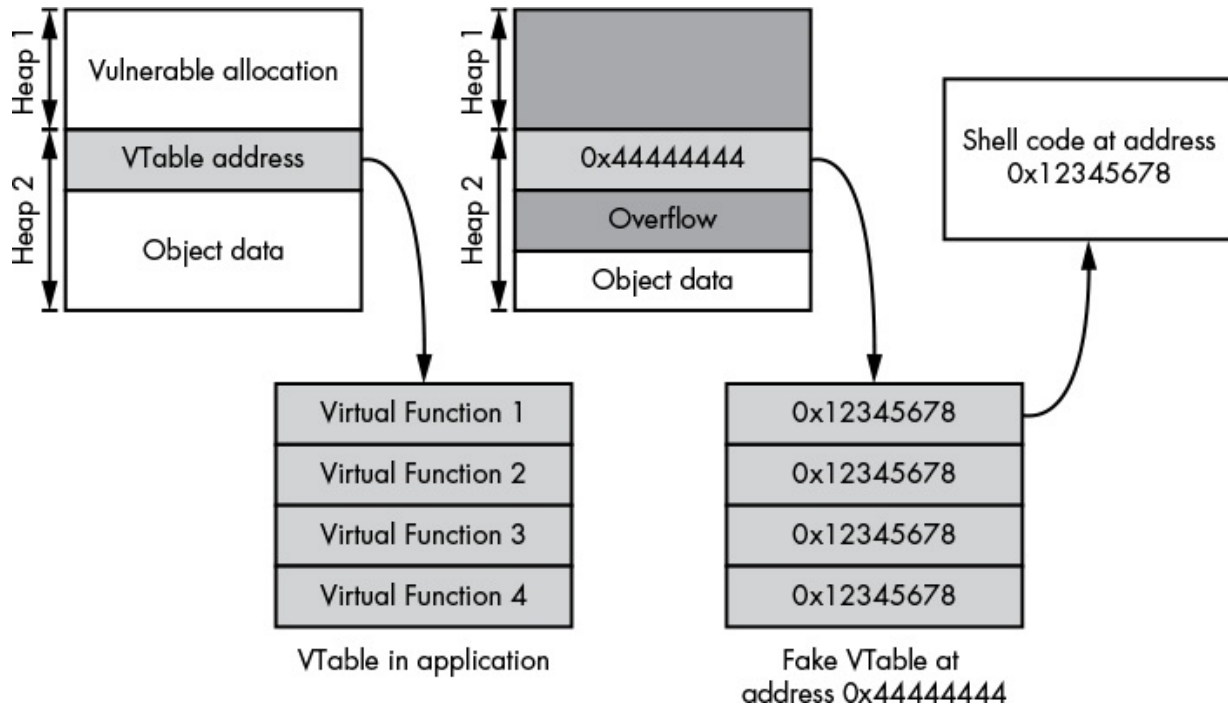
Heap 1
Vulnerable allocation
Heap 2
VTable address
Object data

Heap 1
Heap 2
0x44444444
Overflow
Object data

Shell code at address 0x12345678

Virtual Function 1
Virtual Function 2
Virtual Function 3
Virtual Function 4
VTable in application

0x12345678
0x12345678
0x12345678
0x12345678
Fake VTable at address 0x44444444